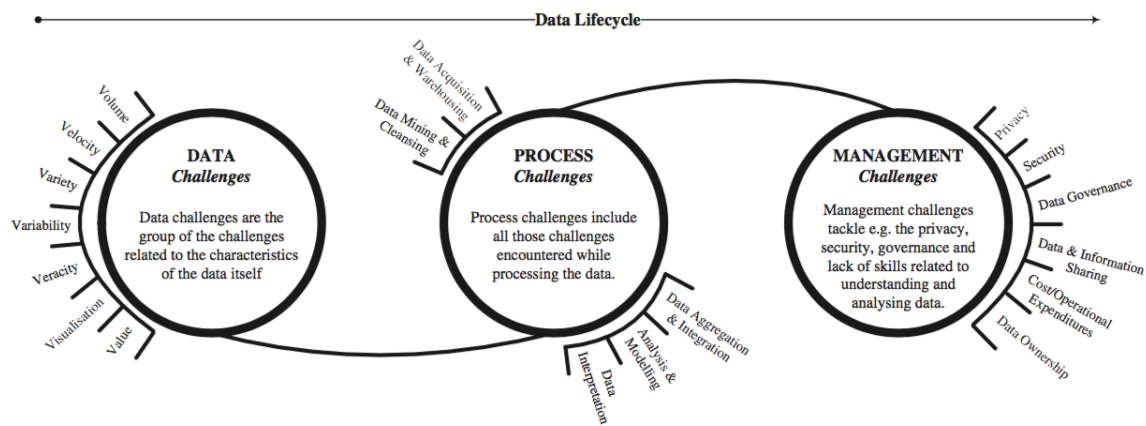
Data Lifecycle

Volume
Velocity
Variety
Variability
Veracity
Visualisation
Value

DATA
Challenges

Data challenges are the group of the challenges related to the characteristics of the data itself

Data Acquisition & Warehousing
Data Mining & Cleansing

PROCESS
Challenges

Process challenges include all those challenges encountered while processing the data.

Data Aggregation & Integration
Analysis & Modelling
Data Interpretation

MANAGEMENT
Challenges

Management challenges tackle e.g. the privacy, security, governance and lack of skills related to understanding and analysing data.

Privacy
Security
Data Governance
Data & Information Sharing
Cost/Operational Expenditures
Data Ownership